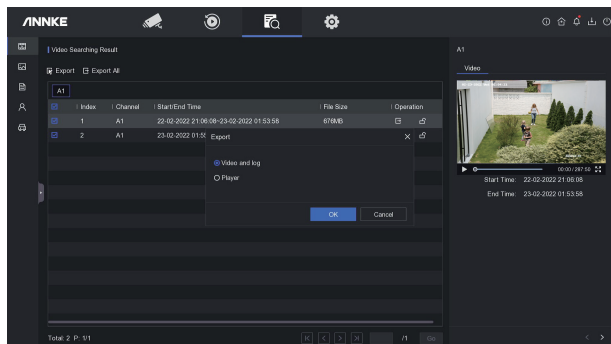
ANNKE

Video Searching Result

Export Export All

A1

| | Index | Channel | Start/End Time | File Size | Operation |
|---|---|---|---|---|---|
| | 1 | A1 | 22-02-2022 21:06:08~23-02-2022 01:53:58 | 678MB | |
| | 2 | A1 | 23-02-2022 01:5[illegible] | | |

Export

Video and log

Player

OK Cancel

Total: 2 P: 1/1

/1 Go

A1

Video

00:00 / 287:50

Start Time: 22-02-2022 21:06:08

End Time: 23-02-2022 01:53:58